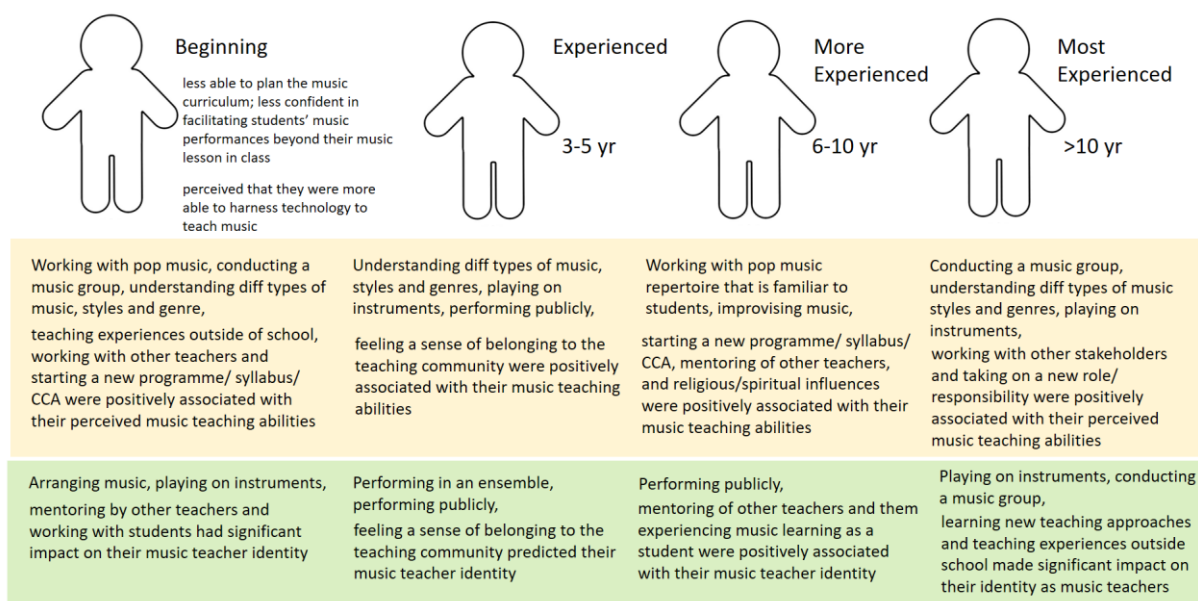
Beginning

less able to plan the music curriculum; less confident in facilitating students' music performances beyond their music lesson in class

perceived that they were more able to harness technology to teach music

Experienced

3-5 yr

More Experienced

6-10 yr

Most Experienced

>10 yr

Working with pop music, conducting a music group, understanding diff types of music, styles and genre,

teaching experiences outside of school, working with other teachers and starting a new programme/ syllabus/ CCA were positively associated with their perceived music teaching abilities

Understanding diff types of music, styles and genres, playing on instruments, performing publicly,

feeling a sense of belonging to the teaching community were positively associated with their music teaching abilities

Working with pop music repertoire that is familiar to students, improvising music,

starting a new programme/ syllabus/ CCA, mentoring of other teachers, and religious/spiritual influences were positively associated with their music teaching abilities

Conducting a music group, understanding diff types of music styles and genres, playing on instruments,

working with other stakeholders and taking on a new role/ responsibility were positively associated with their perceived music teaching abilities

Arranging music, playing on instruments,

mentoring by other teachers and working with students had significant impact on their music teacher identity

Performing in an ensemble, performing publicly,

feeling a sense of belonging to the teaching community predicted their music teacher identity

Performing publicly,

mentoring of other teachers and them experiencing music learning as a student were positively associated with their music teacher identity

Playing on instruments, conducting a music group,

learning new teaching approaches and teaching experiences outside school made significant impact on their identity as music teachers